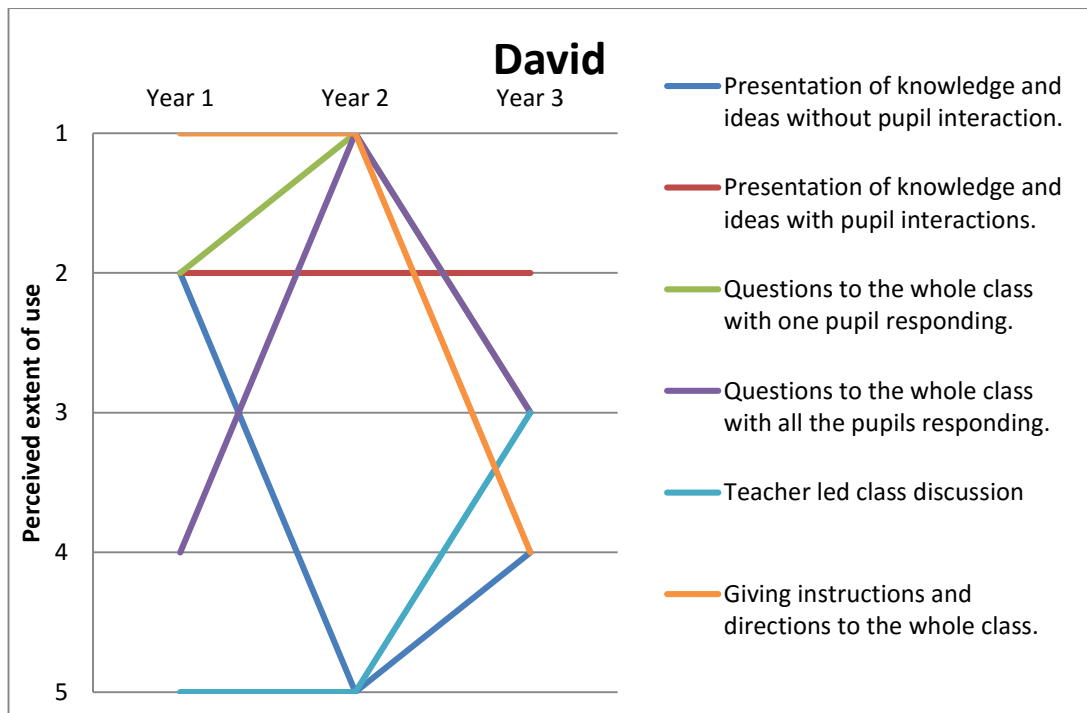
David

Year 1 Year 2 Year 3

Perceived extent of use

1
2
3
4
5

Presentation of knowledge and ideas without pupil interaction.

Presentation of knowledge and ideas with pupil interactions.

Questions to the whole class with one pupil responding.

Questions to the whole class with all the pupils responding.

Teacher led class discussion

Giving instructions and directions to the whole class.